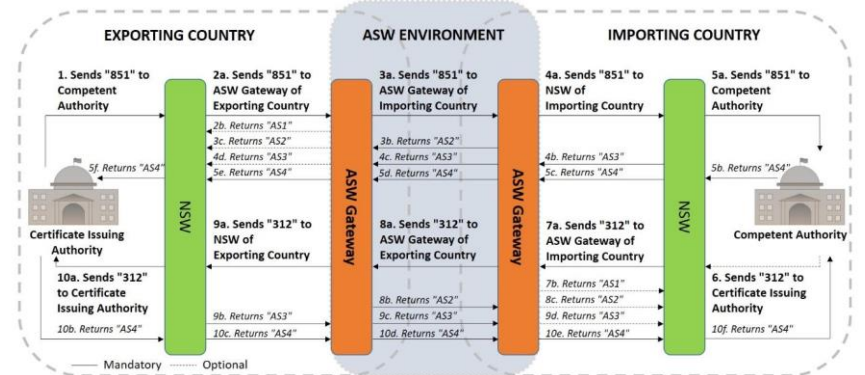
EXPORTING COUNTRY

ASW ENVIRONMENT

IMPORTING COUNTRY

1. Sends "851" to Competent Authority

2a. Sends "851" to ASW Gateway of Exporting Country

3a. Sends "851" to ASW Gateway of Importing Country

4a. Sends "851" to NSW of Importing Country

5a. Sends "851" to Competent Authority

2b. Returns "AS1"
3c. Returns "AS2"
4d. Returns "AS3"
5e. Returns "AS4"
5f. Returns "AS4"

3b. Returns "AS2"
4c. Returns "AS3"
5d. Returns "AS4"

4b. Returns "AS3"
5c. Returns "AS4"

5b. Returns "AS4"

NSW

ASW Gateway

ASW Gateway

NSW

Certificate Issuing Authority

Competent Authority

9a. Sends "312" to NSW of Exporting Country

8a. Sends "312" to ASW Gateway of Exporting Country

7a. Sends "312" to ASW Gateway of Importing Country

6. Sends "312" to Certificate Issuing Authority

10a. Sends "312" to Certificate Issuing Authority

7b. Returns "AS1"
8b. Returns "AS2"
8c. Returns "AS2"
9b. Returns "AS3"
9c. Returns "AS3"
9d. Returns "AS3"
10b. Returns "AS4"
10c. Returns "AS4"
10d. Returns "AS4"
10e. Returns "AS4"
10f. Returns "AS4"

Mandatory Optional